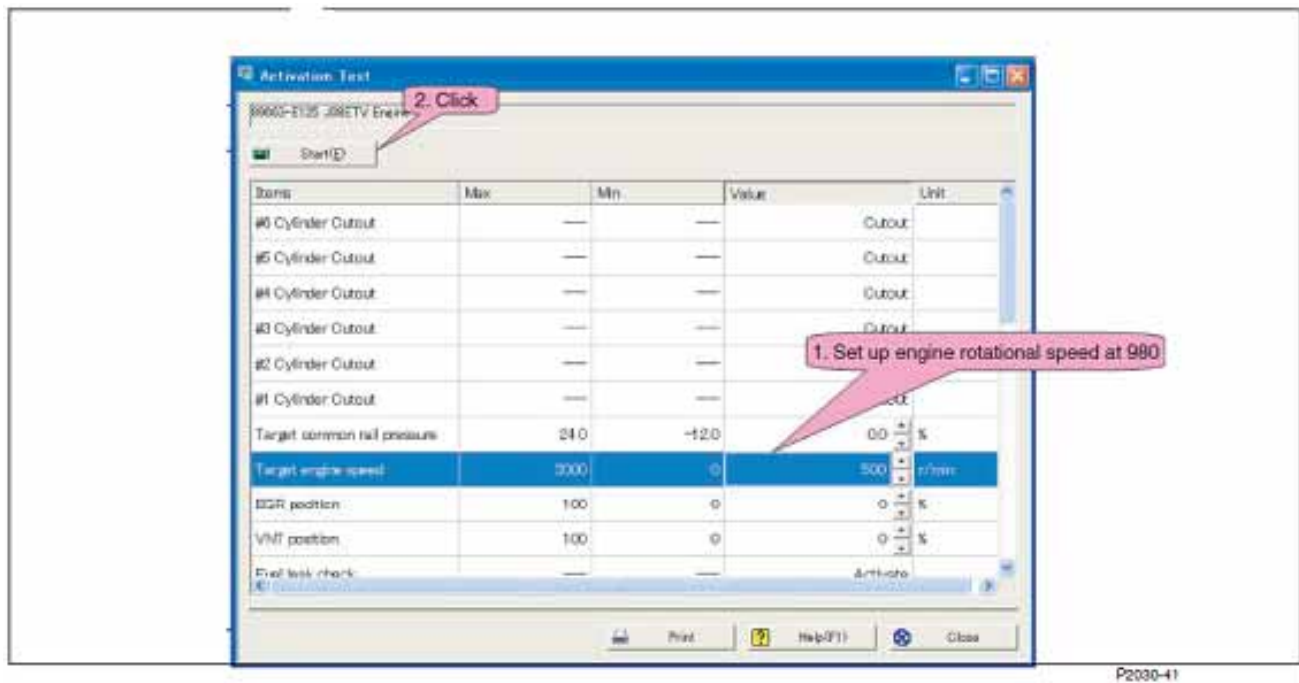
Activation Test

89663-E135 J08ETV Engine

2. Click

Start(D)

| Items | Max | Min | Value | Unit |
|---|---|---|---|---|
| #6 Cylinder Cutout | — | — | Cutout | |
| #5 Cylinder Cutout | — | — | Cutout | |
| #4 Cylinder Cutout | — | — | Cutout | |
| #3 Cylinder Cutout | — | — | Cutout | |
| #2 Cylinder Cutout | — | — | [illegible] | |
| #1 Cylinder Cutout | — | — | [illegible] | |
| Target common rail pressure | 24.0 | -12.0 | 0.0 | % |
| Target engine speed | 3000 | 0 | 500 | r/min |
| EGR position | 100 | 0 | 0 | % |
| VNT position | 100 | 0 | 0 | % |
| Fuel leak check | — | — | Activate | |

1. Set up engine rotational speed at 980

Print Help(F1) Close

P2030-41